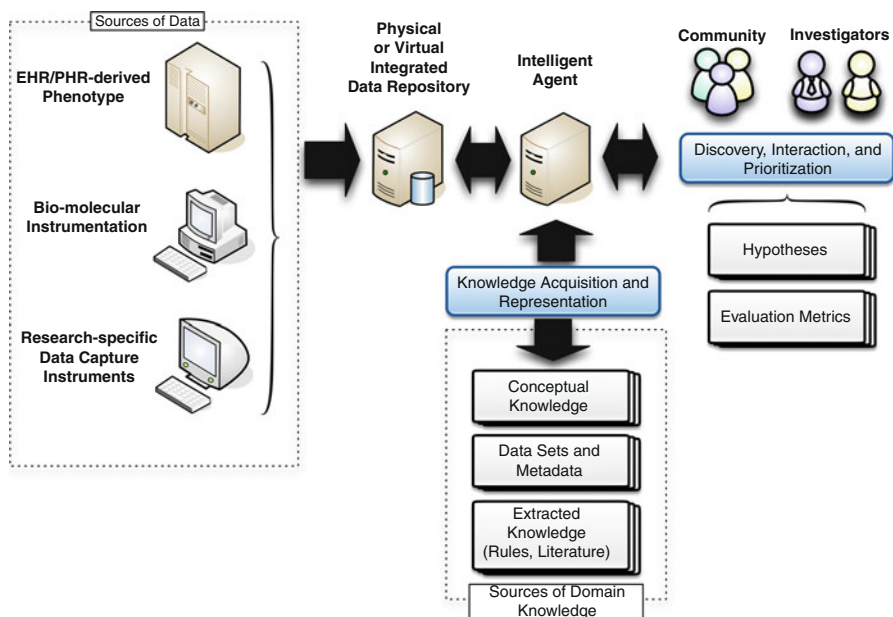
Sources of Data

EHR/PHR-derived Phenotype

Bio-molecular Instrumentation

Research-specific Data Capture Instruments

Physical or Virtual Integrated Data Repository

Intelligent Agent

Community

Investigators

Discovery, Interaction, and Prioritization

Hypotheses

Evaluation Metrics

Knowledge Acquisition and Representation

Conceptual Knowledge

Data Sets and Metadata

Extracted Knowledge (Rules, Literature)

Sources of Domain Knowledge